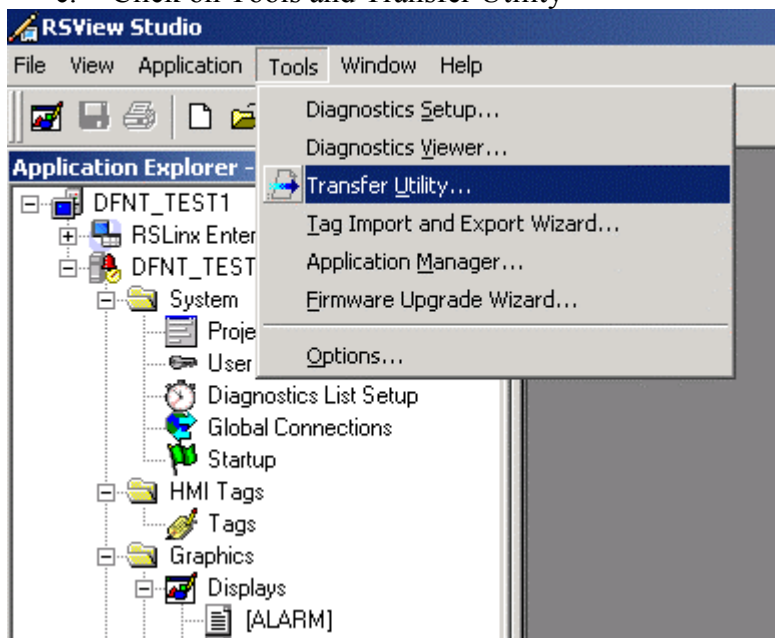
c. Click on Tools and Transfer Utility

RSView Studio

File View Application Tools Window Help

Application Explorer -

DFNT_TEST1

RSLinx Enter

DFNT_TEST

System

Proje

User

Diagnostics List Setup

Global Connections

Startup

HMI Tags

Tags

Graphics

Displays

[ALARM]

Diagnostics Setup...

Diagnostics Viewer...

Transfer Utility...

Tag Import and Export Wizard...

Application Manager...

Firmware Upgrade Wizard...

Options...